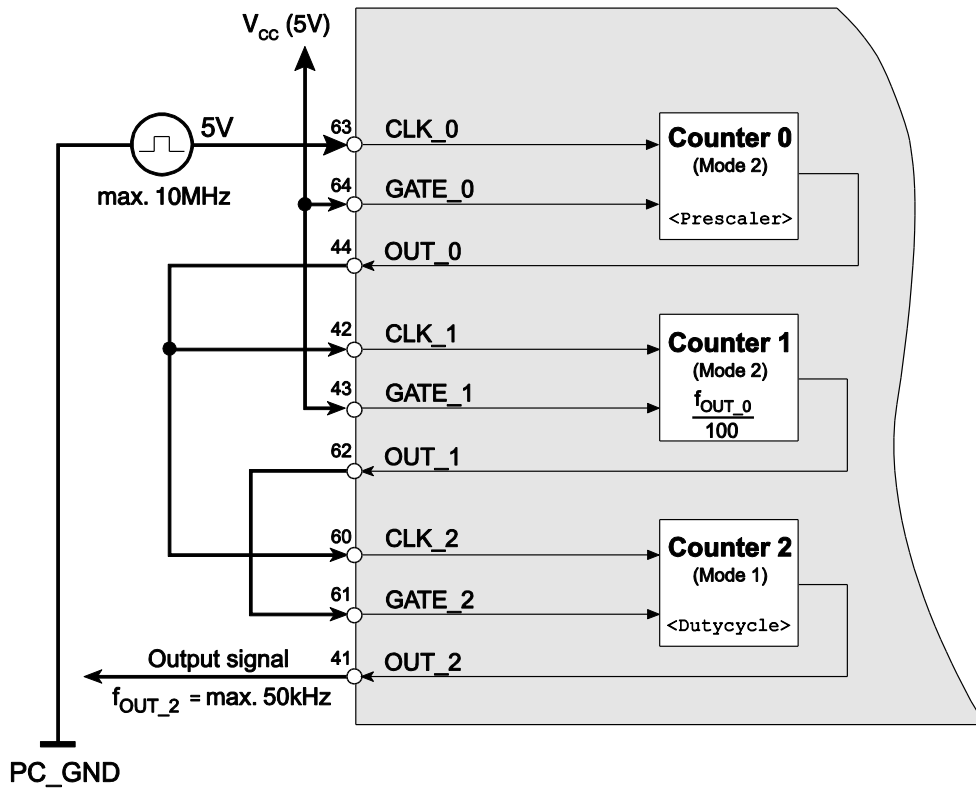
$V_{CC}$ (5V)

5V

max. 10MHz

63 CLK_0

64 GATE_0

44 OUT_0

Counter 0
(Mode 2)
<Prescaler>

42 CLK_1

43 GATE_1

62 OUT_1

Counter 1
(Mode 2)
$\frac{f_{OUT\_0}}{100}$

60 CLK_2

61 GATE_2

41 OUT_2

Counter 2
(Mode 1)
<Dutycycle>

Output signal
$f_{OUT\_2}$ = max. 50kHz

PC_GND